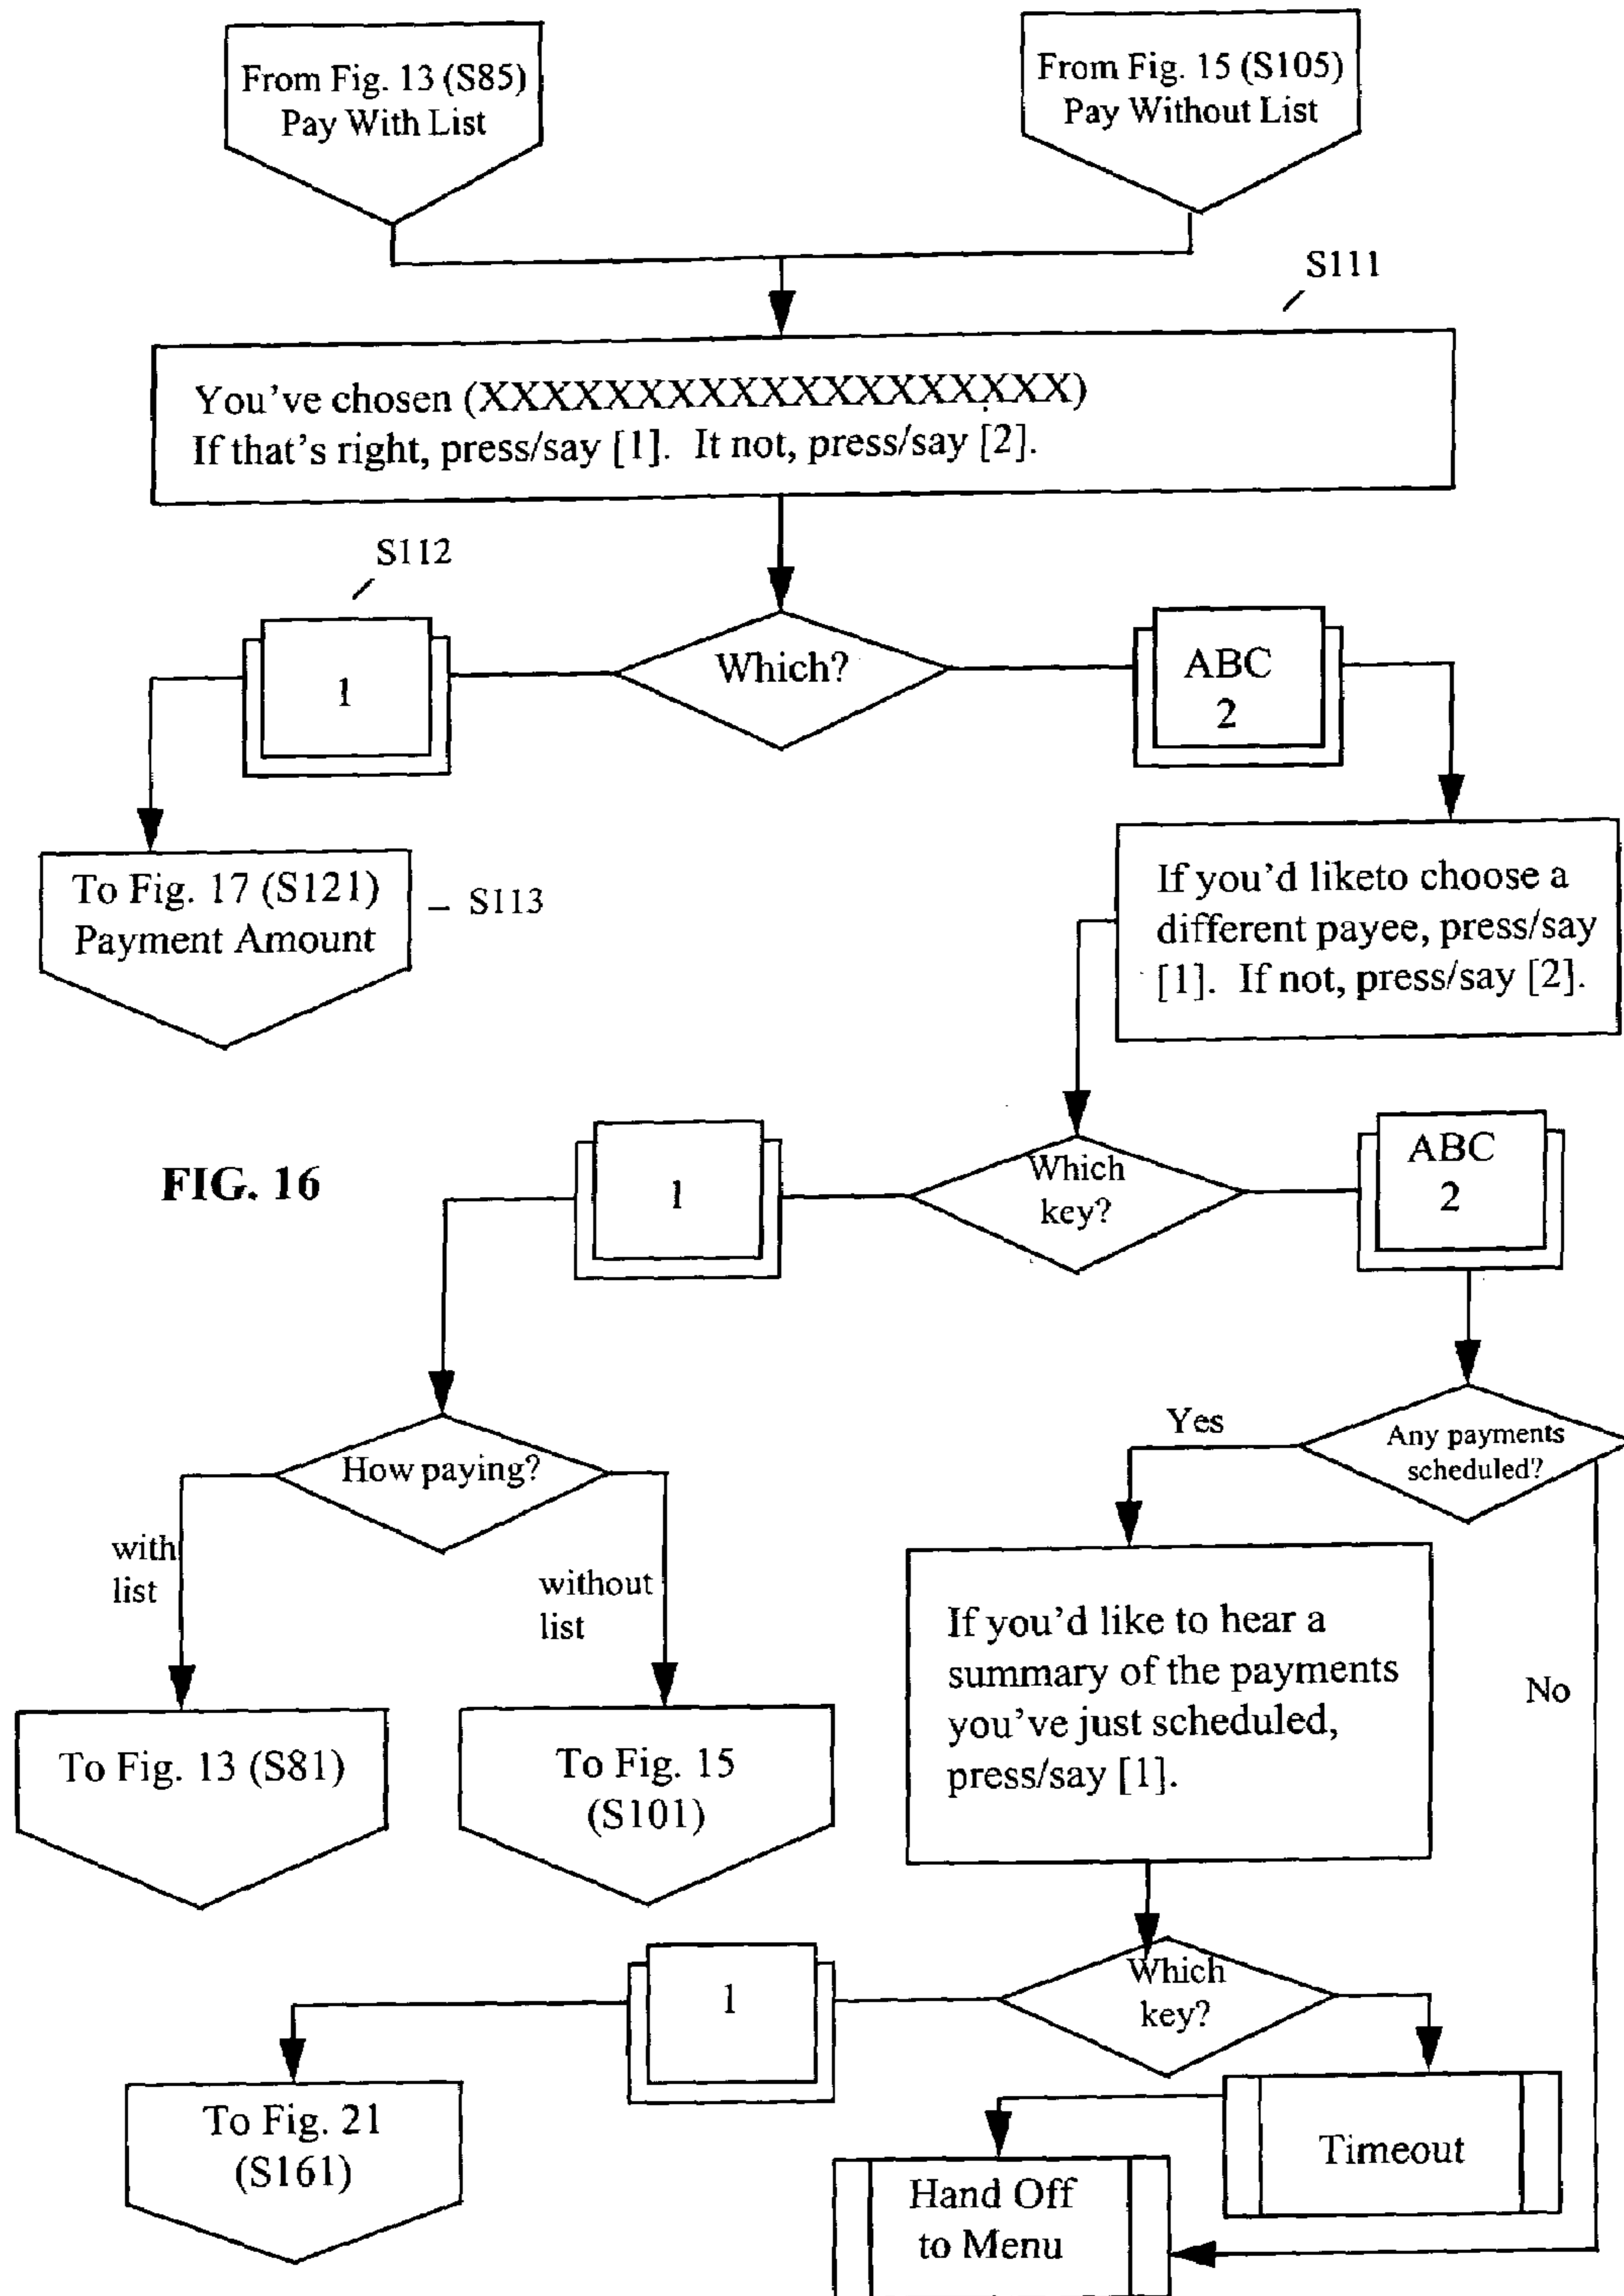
From Fig. 13 (S85)
Pay With List

From Fig. 15 (S105)
Pay Without List

S111

You've chosen (XXXXXXXXXXXXXXXXXX)
If that's right, press/say [1]. It not, press/say [2].

S112

1

Which?

ABC
2

To Fig. 17 (S121)
Payment Amount

S113

If you'd liketo choose a different payee, press/say [1]. If not, press/say [2].

FIG. 16

1

Which key?

ABC
2

How paying?

with list

without list

Yes

Any payments scheduled?

To Fig. 13 (S81)

To Fig. 15 (S101)

If you'd like to hear a summary of the payments you've just scheduled, press/say [1].

No

1

Which key?

To Fig. 21 (S161)

Timeout

Hand Off to Menu